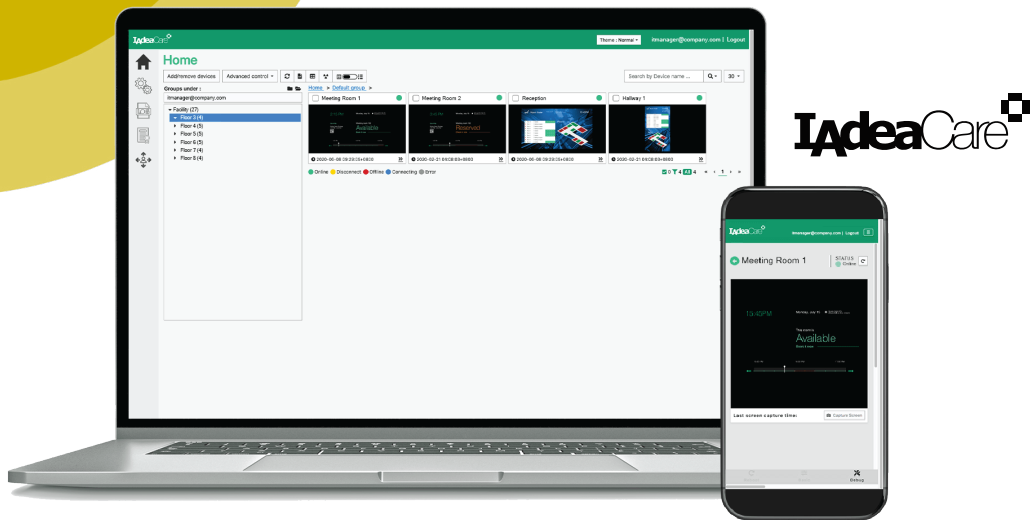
IAdeaCare

IAdeaCare

Theme : Normal

itmanager@company.com | Logout

Home

Add/remove devices

Advanced control

Search by Device name ...

30

Groups under :

Home > Default group >

itmanager@company.com

Facility (27)

Floor 3 (4)

Floor 4 (5)

Floor 5 (5)

Floor 6 (5)

Floor 7 (4)

Floor 8 (4)

Meeting Room 1

Available

2020-06-08 09:29:35+0800

Meeting Room 2

Reserved

2020-02-21 09:08:03+0800

Reception

2020-06-08 09:29:35+0800

Hallway 1

2020-02-21 09:08:03+0800

Online Disconnect Offline Connecting Error

0 4 4 4

1

IAdeaCare

itmanager@company.com | Logout

Meeting Room 1

STATUS

Online

15:40PM

Available

Last screen capture time:

Capture Screen

Debug